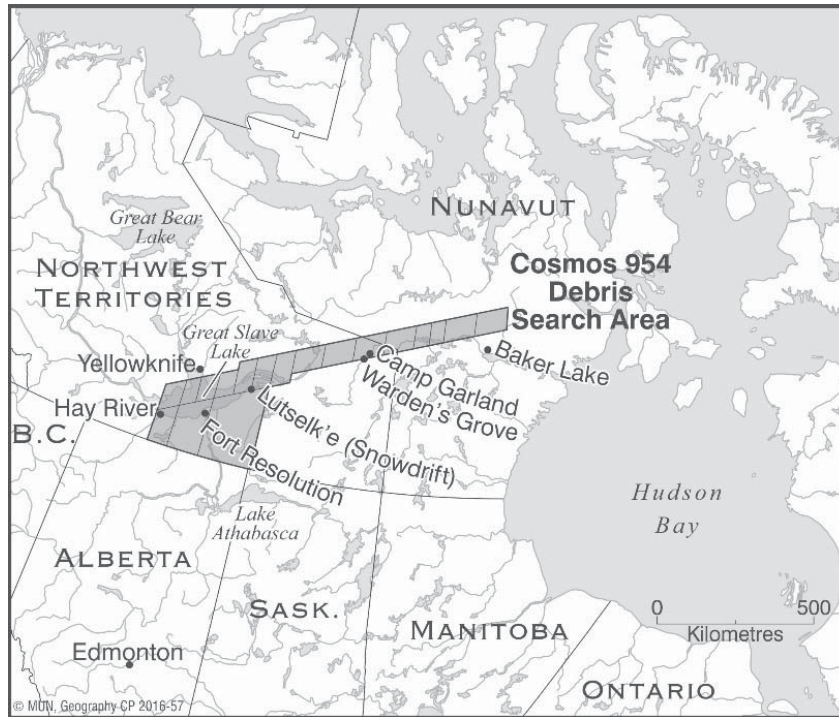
Great Bear Lake

NUNAVUT

NORTHWEST TERRITORIES

Cosmos 954 Debris Search Area

Great Slave Lake

Yellowknife

Camp Garland

Baker Lake

Hay River

Warden's Grove

Lutselk'e (Snowdrift)

B.C.

Fort Resolution

Hudson Bay

Lake Athabasca

ALBERTA

SASK.

0

500

Kilometres

MANITOBA

Edmonton

© MUN, Geography CP 2016-57

ONTARIO